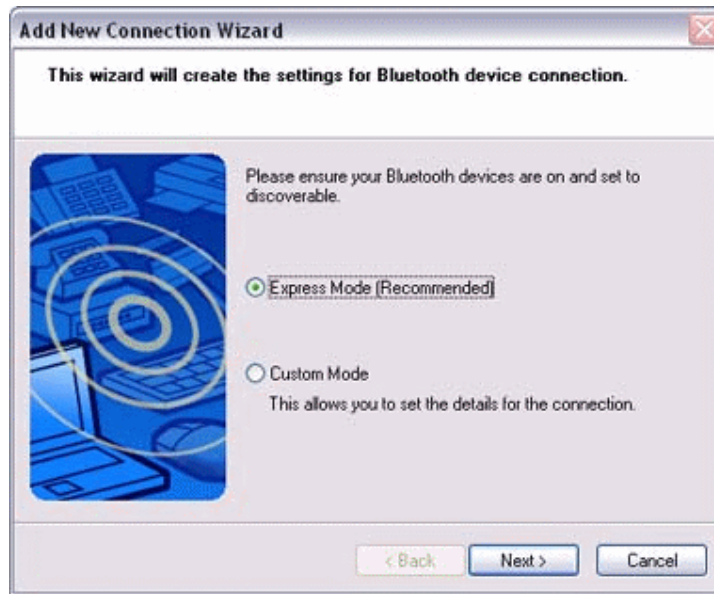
Add New Connection Wizard

This wizard will create the settings for Bluetooth device connection.

Please ensure your Bluetooth devices are on and set to discoverable.

Express Mode (Recommended)

Custom Mode

This allows you to set the details for the connection.

< Back

Next >

Cancel